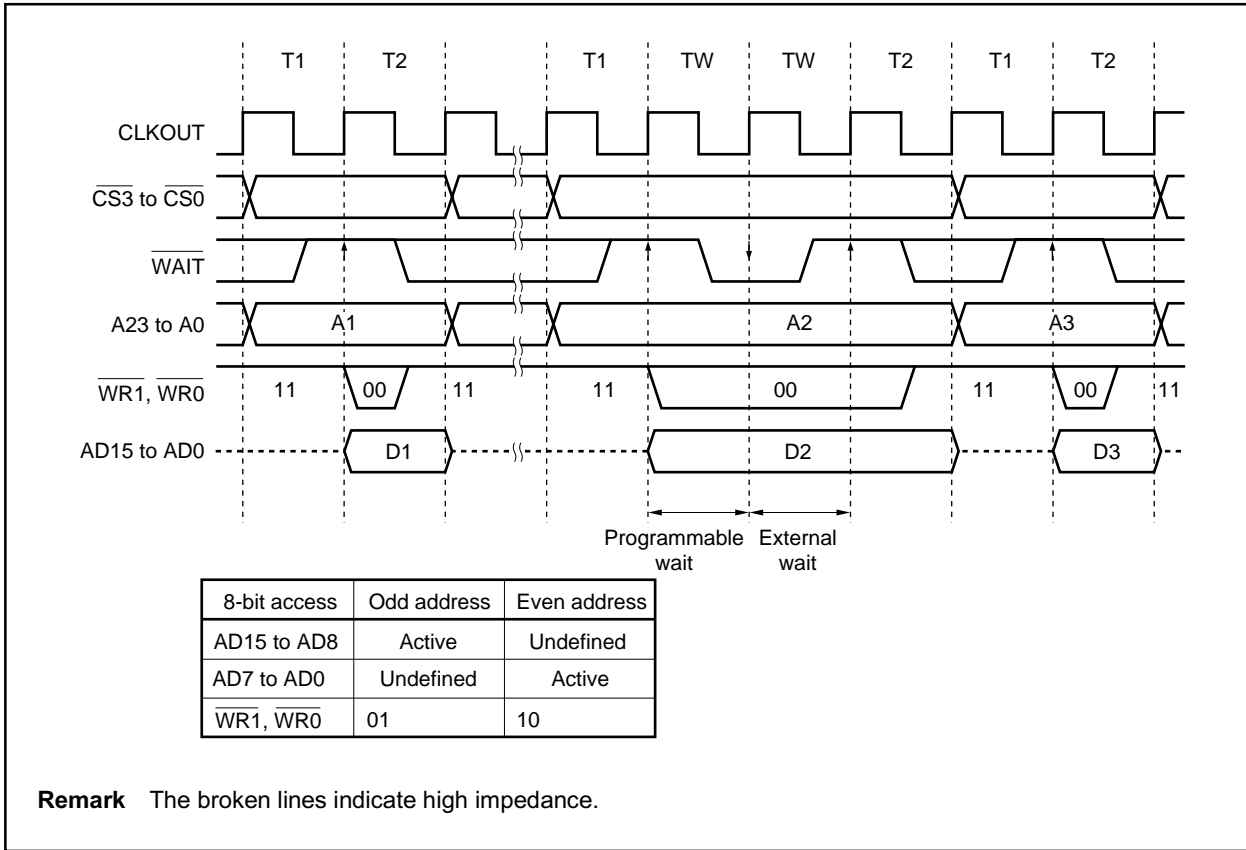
T1 T2 T1 TW TW T2 T1 T2

CLKOUT

$\overline{CS3}$ to $\overline{CS0}$

$\overline{WAIT}$

A23 to A0

A1

A2

A3

$\overline{WR1}$, $\overline{WR0}$

11 00 11 11 00 11 00 11

AD15 to AD0

D1

D2

D3

Programmable wait

External wait

| 8-bit access | Odd address | Even address |
|---|---|---|
| AD15 to AD8 | Active | Undefined |
| AD7 to AD0 | Undefined | Active |
| $\overline{WR1}$, $\overline{WR0}$ | 01 | 10 |

**Remark** The broken lines indicate high impedance.